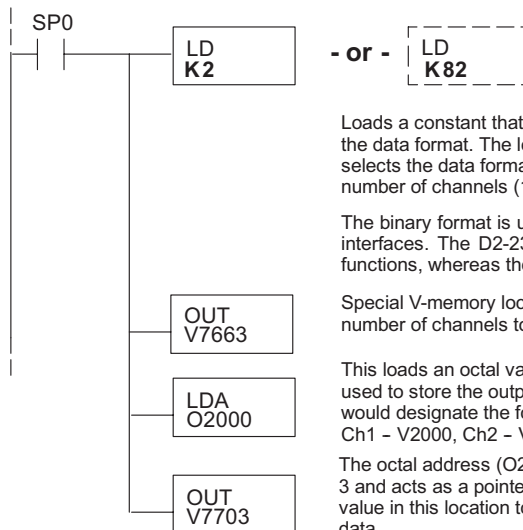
SP0

LD
K2

- or -

LD
K82

Loads a constant that the data format. The l selects the data forma number of channels (

The binary format is u interfaces. The D2-23 functions, whereas th

OUT
V7663

Special V-memory loc number of channels t

LDA
O2000

This loads an octal va used to store the outp would designate the f Ch1 – V2000, Ch2 – V

OUT
V7703

The octal address (O2 3 and acts as a pointe value in this location t data.